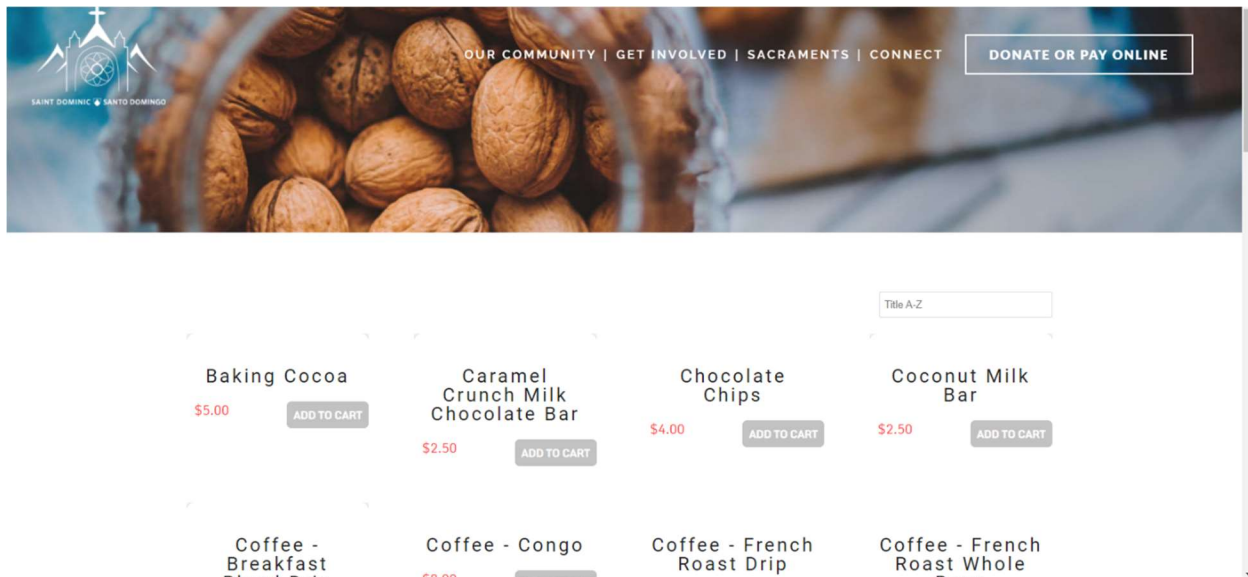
SAINT DOMINIC SANTO DOMINGO

OUR COMMUNITY | GET INVOLVED | SACRAMENTS | CONNECT

DONATE OR PAY ONLINE

Title A-Z

Baking Cocoa
$5.00
ADD TO CART

Caramel Crunch Milk Chocolate Bar
$2.50
ADD TO CART

Chocolate Chips
$4.00
ADD TO CART

Coconut Milk Bar
$2.50
ADD TO CART

Coffee - Breakfast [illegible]

Coffee - Congo
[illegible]

Coffee - French Roast Drip

Coffee - French Roast Whole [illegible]